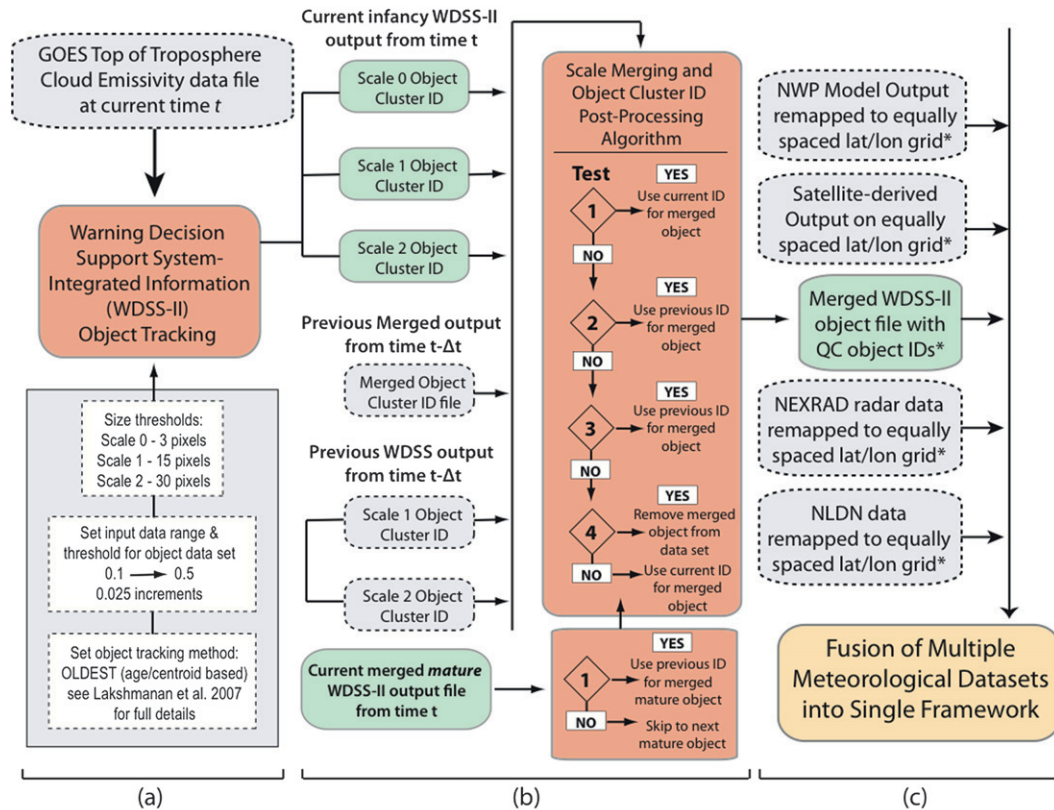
GOES Top of Troposphere Cloud Emissivity data file at current time $t$

Warning Decision Support System-Integrated Information (WDSS-II) Object Tracking

Size thresholds:
Scale 0 - 3 pixels
Scale 1 - 15 pixels
Scale 2 - 30 pixels

Set input data range & threshold for object data set
0.1 ⟶ 0.5
0.025 increments

Set object tracking method:
OLDEST (age/centroid based)
see Lakshmanan et al. 2007 for full details

(a)

Current infancy WDSS-II output from time t

Scale 0 Object Cluster ID

Scale 1 Object Cluster ID

Scale 2 Object Cluster ID

Previous Merged output from time t-Δt

Merged Object Cluster ID file

Previous WDSS output from time t-Δt

Scale 1 Object Cluster ID

Scale 2 Object Cluster ID

Current merged *mature* WDSS-II output file from time t

Scale Merging and Object Cluster ID Post-Processing Algorithm

Test

1 YES Use current ID for merged object
NO

2 YES Use previous ID for merged object
NO

3 YES Use previous ID for merged object
NO

4 YES Remove merged object from data set
NO Use current ID for merged object

1 YES Use previous ID for merged mature object
NO Skip to next mature object

(b)

NWP Model Output remapped to equally spaced lat/lon grid*

Satellite-derived Output on equally spaced lat/lon grid*

Merged WDSS-II object file with QC object IDs*

NEXRAD radar data remapped to equally spaced lat/lon grid*

NLDN data remapped to equally spaced lat/lon grid*

Fusion of Multiple Meteorological Datasets into Single Framework

(c)